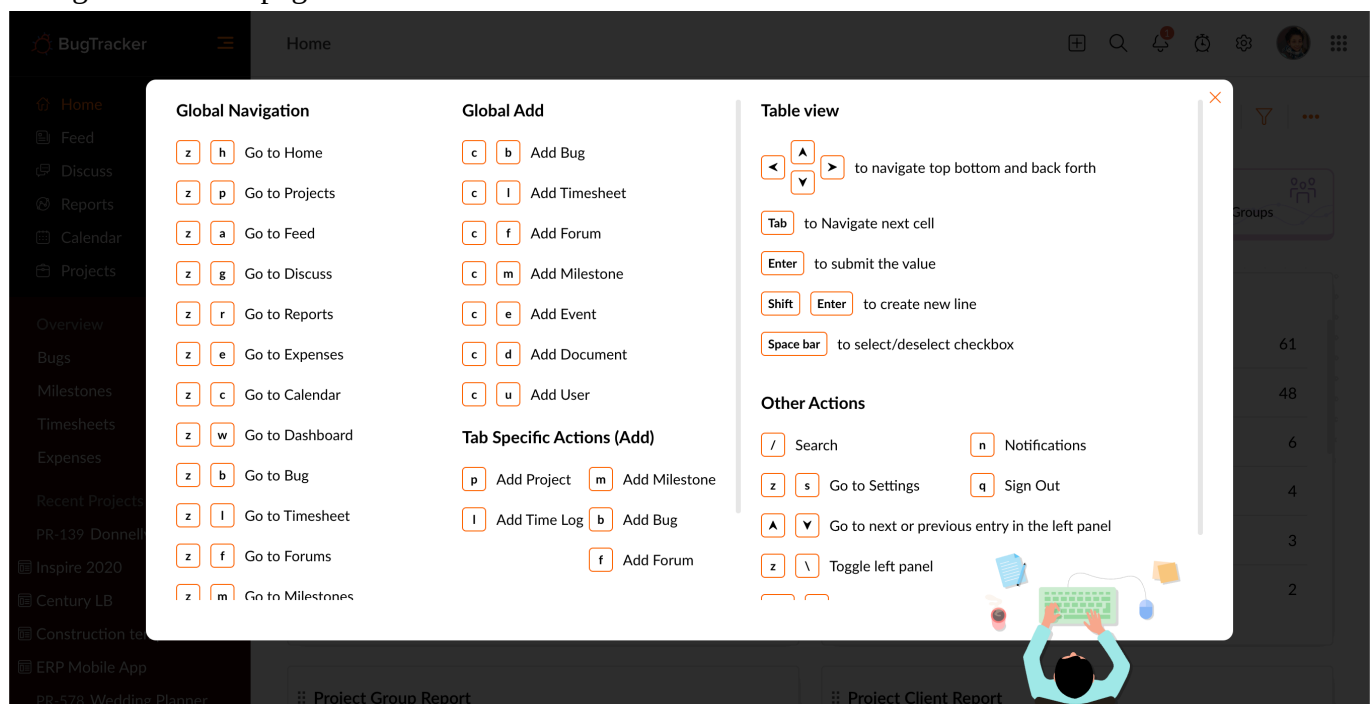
BugTracker
Home
Feed
Discuss
Reports
Calendar
Projects
Overview
Bugs
Milestones
Timesheets
Expenses
Recent Projects
PR-139 Donnell
Inspire 2020
Century LB
Construction te
ERP Mobile App
PR-578 Wedding Planner

Home

Global Navigation
z h Go to Home
z p Go to Projects
z a Go to Feed
z g Go to Discuss
z r Go to Reports
z e Go to Expenses
z c Go to Calendar
z w Go to Dashboard
z b Go to Bug
z l Go to Timesheet
z f Go to Forums
z m Go to Milestones

Global Add
c b Add Bug
c l Add Timesheet
c f Add Forum
c m Add Milestone
c e Add Event
c d Add Document
c u Add User

Tab Specific Actions (Add)
p Add Project
m Add Milestone
l Add Time Log
b Add Bug
f Add Forum

Table view
to navigate top bottom and back forth
Tab to Navigate next cell
Enter to submit the value
Shift Enter to create new line
Space bar to select/deselect checkbox

Other Actions
/ Search
n Notifications
z s Go to Settings
q Sign Out
Go to next or previous entry in the left panel
z \ Toggle left panel

Groups
61
48
6
4
3
2
Project Group Report
Project Client Report